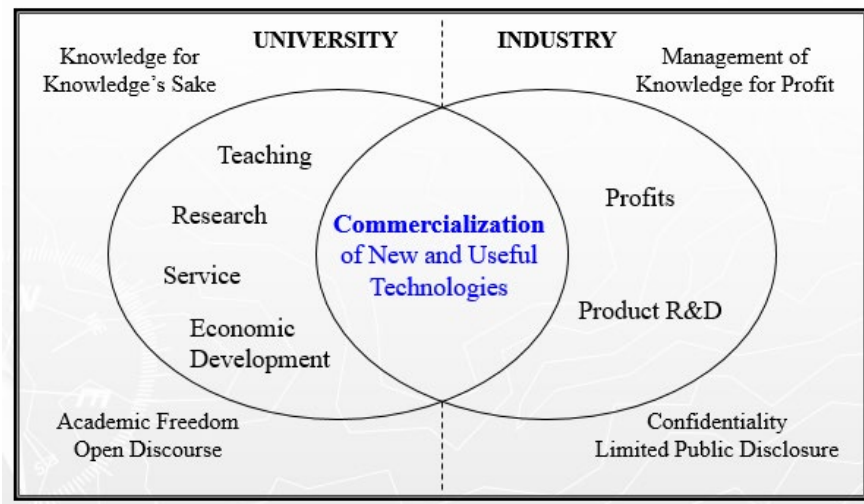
UNIVERSITY

INDUSTRY

Knowledge for Knowledge's Sake

Management of Knowledge for Profit

Teaching

Research

Service

Economic Development

Commercialization of New and Useful Technologies

Profits

Product R&D

Academic Freedom
Open Discourse

Confidentiality
Limited Public Disclosure